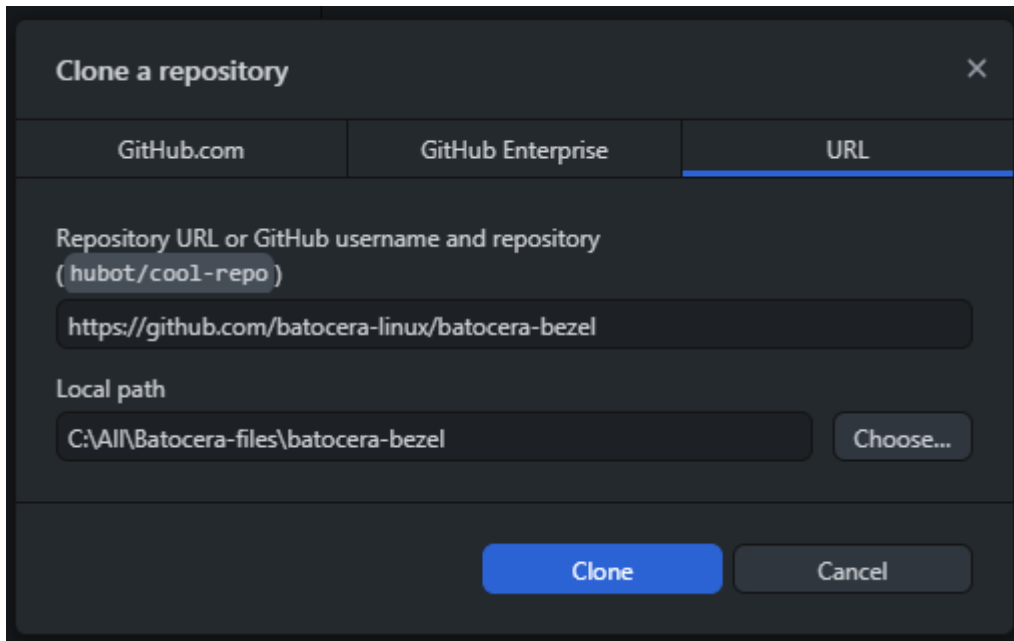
Clone a repository

×

GitHub.com

GitHub Enterprise

URL

Repository URL or GitHub username and repository (hubot/cool-repo)

https://github.com/batocera-linux/batocera-bezel

Local path

C:\All\Batocera-files\batocera-bezel

Choose...

Clone

Cancel